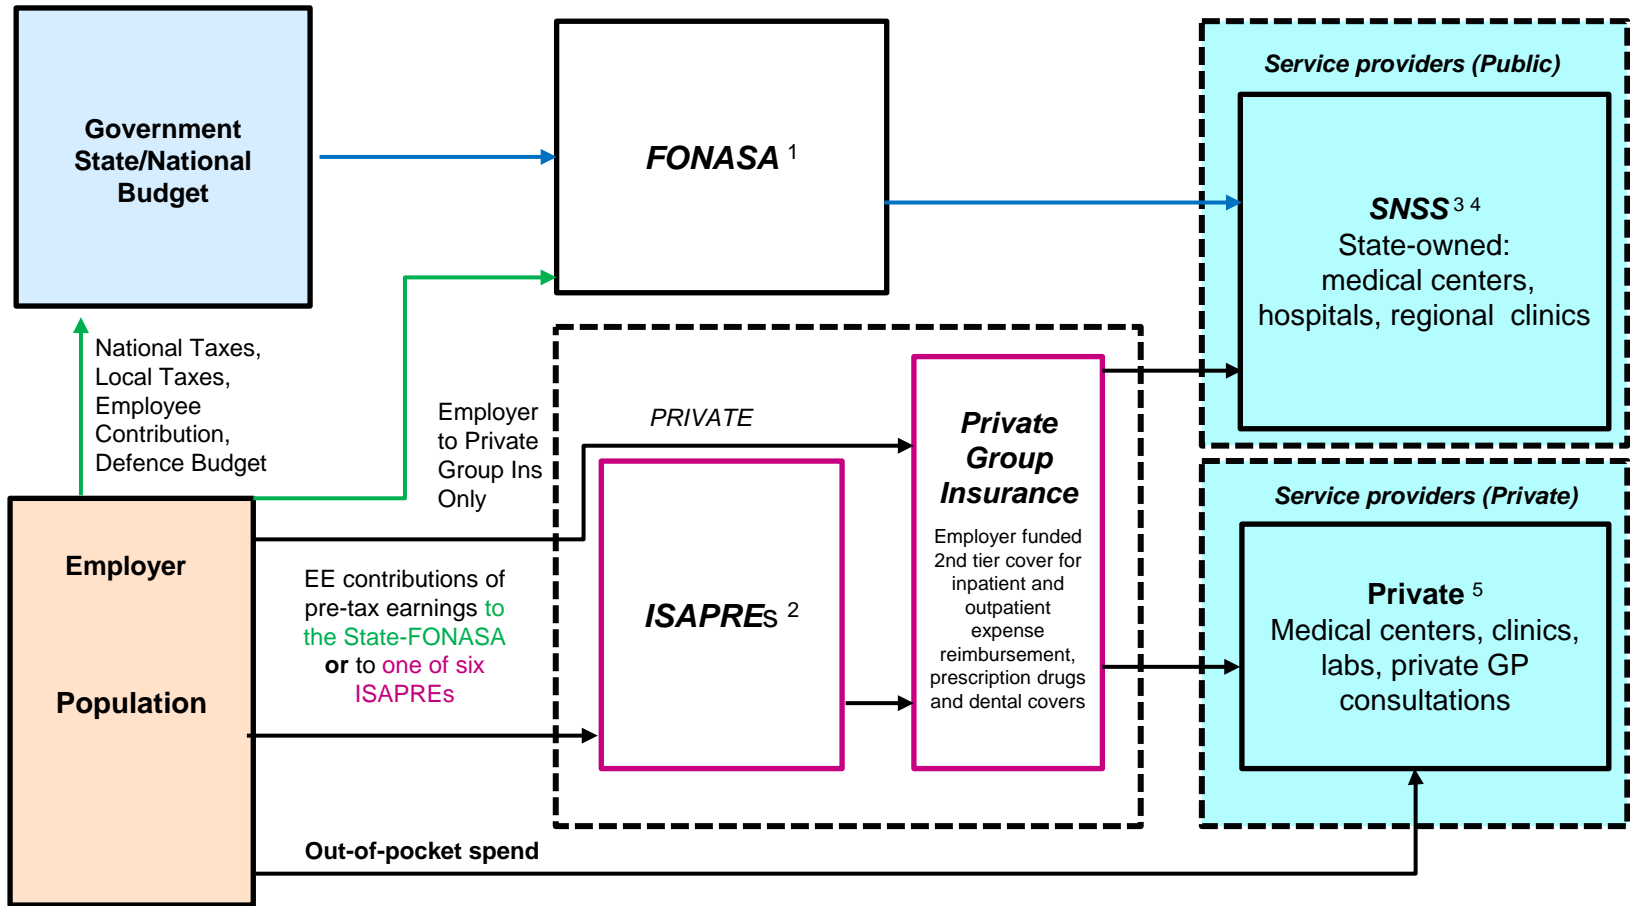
Government State/National Budget

FONASA $^{1}$

Service providers (Public)

SNSS $^{3\ 4}$
State-owned: medical centers, hospitals, regional clinics

National Taxes, Local Taxes, Employee Contribution, Defence Budget

Employer to Private Group Ins Only

PRIVATE

Private Group Insurance

Employer funded 2nd tier cover for inpatient and outpatient expense reimbursement, prescription drugs and dental covers

Service providers (Private)

Private $^{5}$
Medical centers, clinics, labs, private GP consultations

Employer

Population

EE contributions of pre-tax earnings to the State-FONASA or to one of six ISAPREs

ISAPREs $^{2}$

Out-of-pocket spend